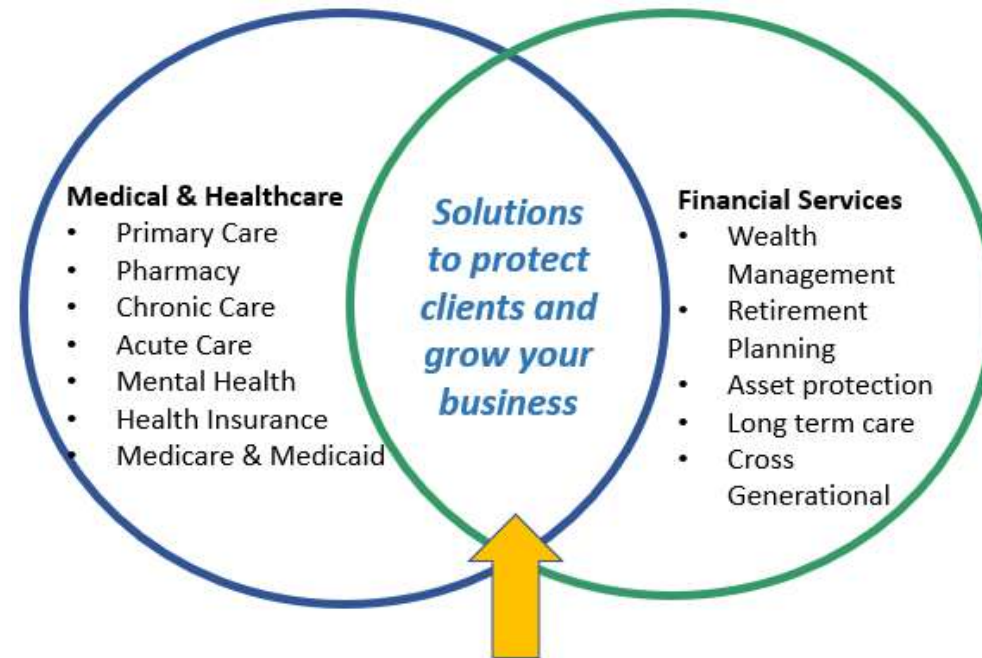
Medical & Healthcare
- Primary Care
- Pharmacy
- Chronic Care
- Acute Care
- Mental Health
- Health Insurance
- Medicare & Medicaid

Solutions to protect clients and grow your business

Financial Services
- Wealth Management
- Retirement Planning
- Asset protection
- Long term care
- Cross Generational